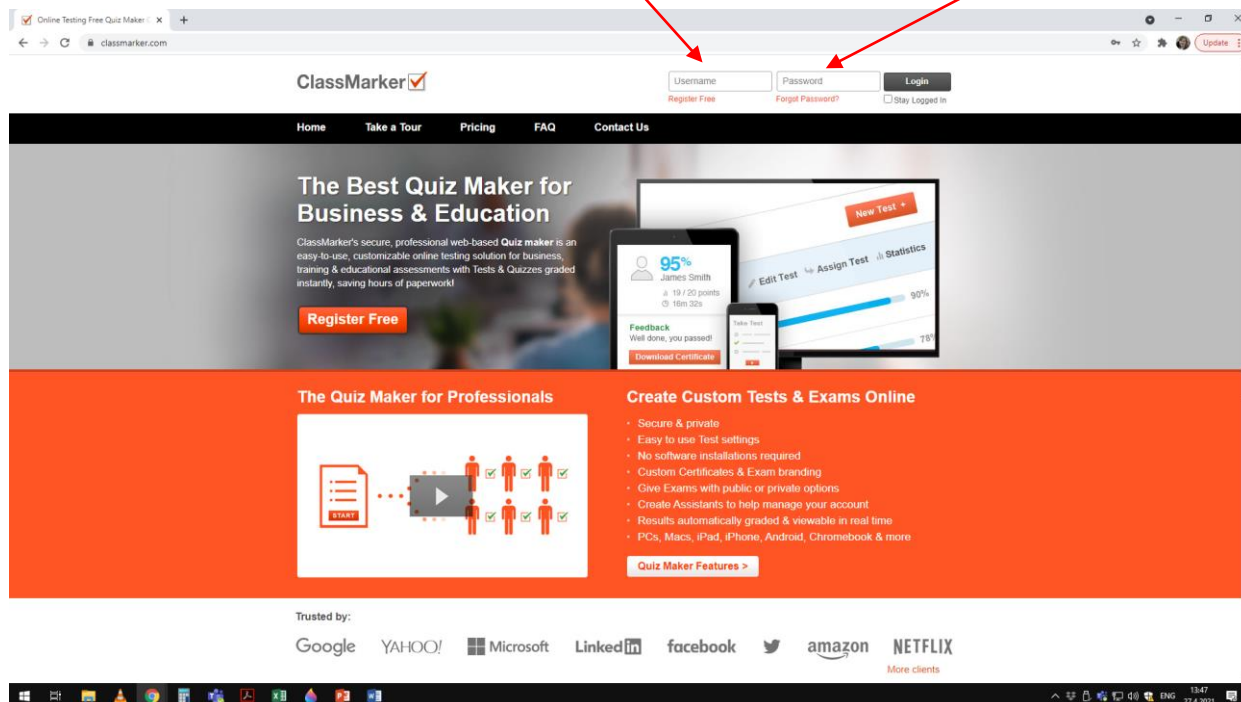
Online Testing Free Quiz Maker

classmarker.com

Update

ClassMarker

Username
Register Free

Password
Forgot Password?

Login
Stay Logged In

Home
Take a Tour
Pricing
FAQ
Contact Us

The Best Quiz Maker for Business & Education

ClassMarker's secure, professional web-based Quiz maker is an easy-to-use, customizable online testing solution for business, training & educational assessments with Tests & Quizzes graded instantly, saving hours of paperwork!

Register Free

New Test +
Edit Test
Assign Test
Statistics
90%
78%
95%
James Smith
19 / 20 points
16m 32s
Feedback
Well done, you passed!
Download Certificate
Take Test

The Quiz Maker for Professionals

START

Create Custom Tests & Exams Online

Secure & private
Easy to use Test settings
No software installations required
Custom Certificates & Exam branding
Give Exams with public or private options
Create Assistants to help manage your account
Results automatically graded & viewable in real time
PCs, Macs, iPad, iPhone, Android, Chromebook & more

Quiz Maker Features >

Trusted by:

Google YAHOO! Microsoft LinkedIn facebook amazon NETFLIX

More clients

ENG 13:47